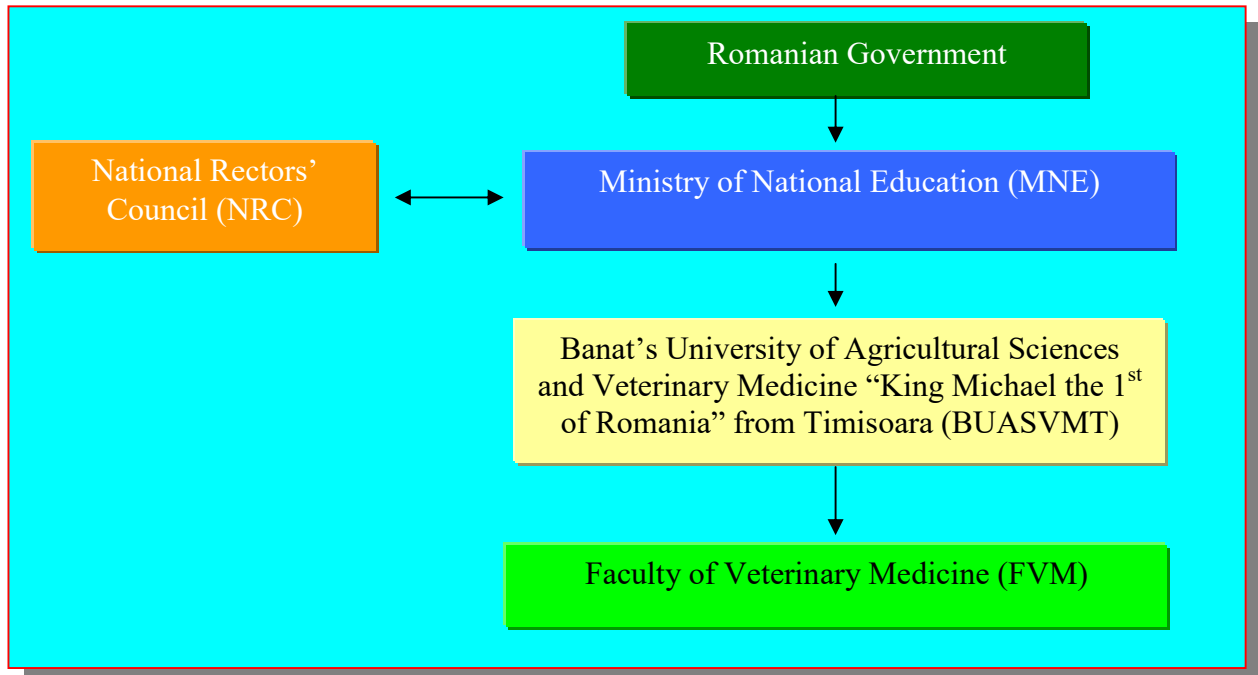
Romanian Government

National Rectors' Council (NRC)

Ministry of National Education (MNE)

Banat's University of Agricultural Sciences and Veterinary Medicine "King Michael the 1$^{st}$ of Romania" from Timisoara (BUASVMT)

Faculty of Veterinary Medicine (FVM)